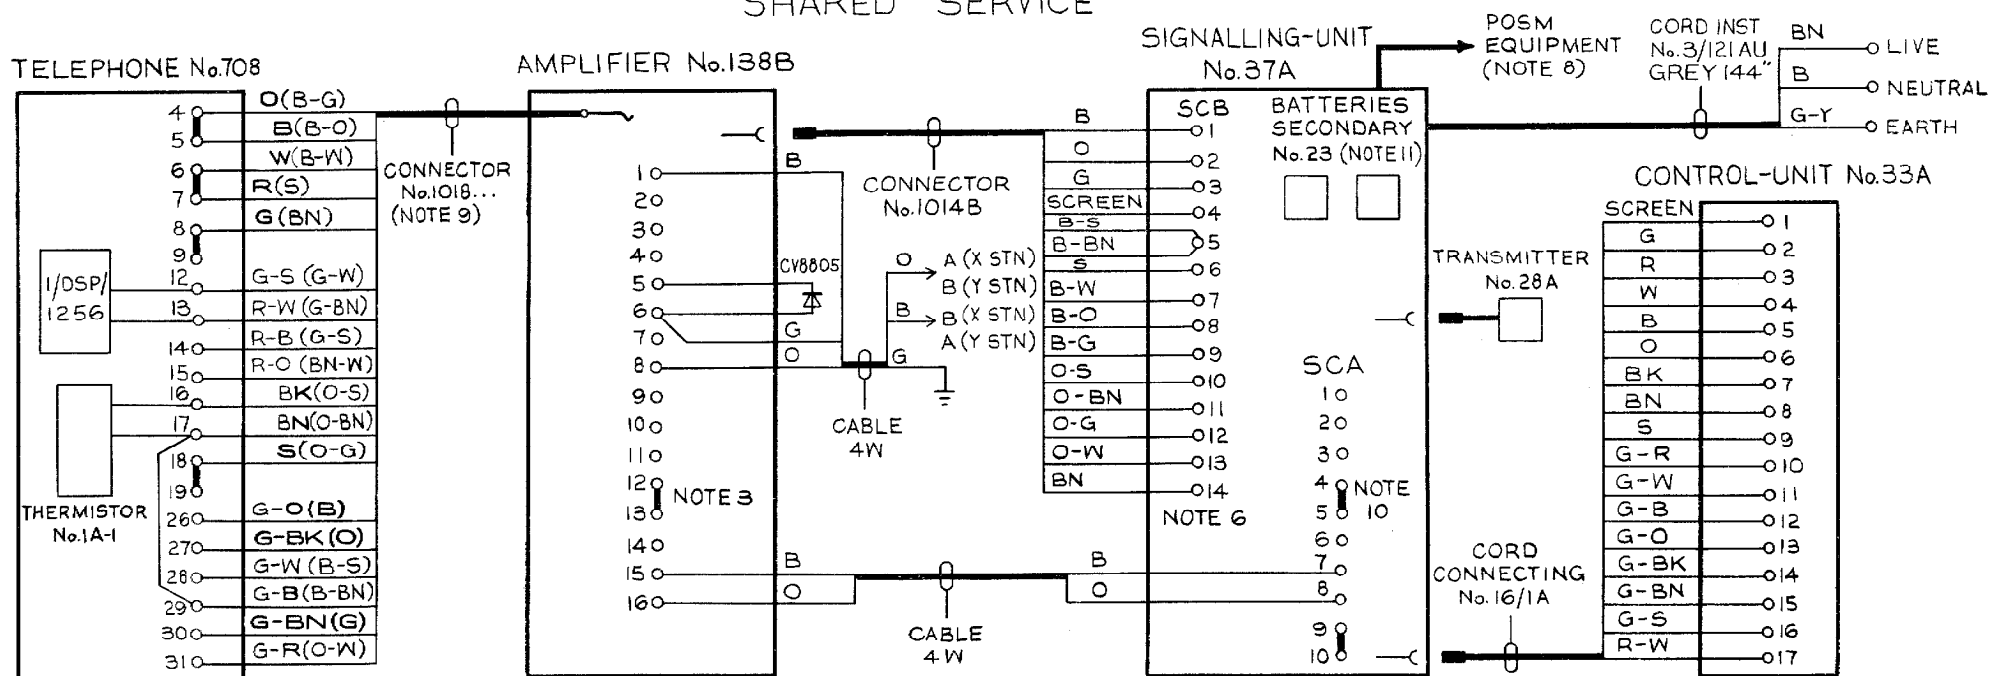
SHARED SERVICE

TELEPHONE No.708

4
5
6
7
8
9
12
13
14
15
16
17
18
19
26
27
28
29
30
31

O(B-G)
B(B-O)
W(B-W)
R(S)
G(BN)
G-S (G-W)
R-W (G-BN)
R-B (G-S)
R-O (BN-W)
BK(O-S)
BN(O-BN)
S(O-G)
G-O(B)
G-BK(O)
G-W (B-S)
G-B(B-BN)
G-BN(G)
G-R(O-W)

1/DSP/ 1256

THERMISTOR No.1A-1

CONNECTOR No.1018... (NOTE 9)

AMPLIFIER No.138B

1
2
3
4
5
6
7
8
9
10
11
12
13
14
15
16

NOTE 3

CV8805

B
G
O
B
O

CONNECTOR No.1014B

O A (X STN)
B (Y STN)
B B (X STN)
A (Y STN)
G

CABLE 4W

CABLE 4W

SIGNALLING-UNIT No.37A

POSM EQUIPMENT (NOTE 8)

SCB

B
O
G
SCREEN
B-S
B-BN
S
B-W
B-O
B-G
O-S
O-BN
O-G
O-W
BN

1
2
3
4
5
6
7
8
9
10
11
12
13
14

NOTE 6

BATTERIES SECONDARY No.23 (NOTE 11)

SCA
1
2
3
4
5
6
7
8
9
10

NOTE 10

B
O

CORD INST No.3/121AU GREY 144"

BN LIVE
B NEUTRAL
G-Y EARTH

CONTROL-UNIT No.33A

TRANSMITTER No.28A

CORD CONNECTING No.16/1A

SCREEN
G
R
W
B
O
BK
BN
S
G-R
G-W
G-B
G-O
G-BK
G-BN
G-S
R-W

1
2
3
4
5
6
7
8
9
10
11
12
13
14
15
16
17